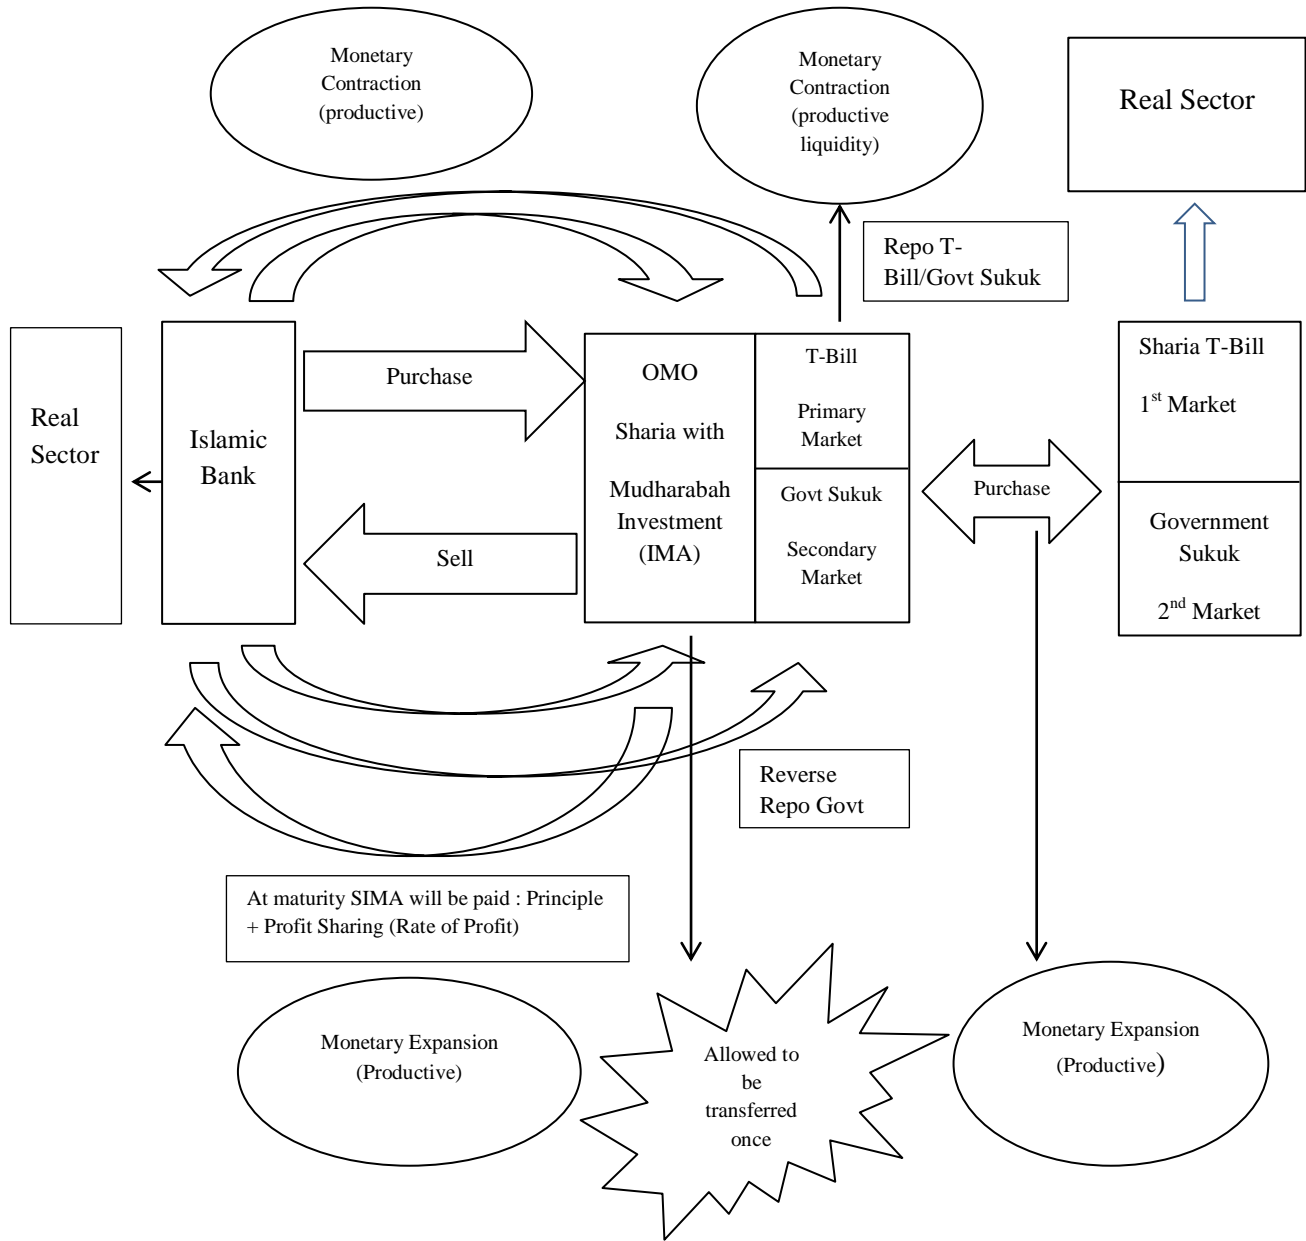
Monetary Contraction (productive)

Monetary Contraction (productive liquidity)

Real Sector

Repo T-Bill/Govt Sukuk

Real Sector

Islamic Bank

Purchase

OMO

Sharia with

Mudharabah Investment (IMA)

T-Bill

Primary Market

Govt Sukuk

Secondary Market

Sell

Purchase

Sharia T-Bill

$1^{st}$ Market

Government Sukuk

$2^{nd}$ Market

Reverse Repo Govt

At maturity SIMA will be paid : Principle + Profit Sharing (Rate of Profit)

Monetary Expansion (Productive)

Allowed to be transferred once

Monetary Expansion (Productive)